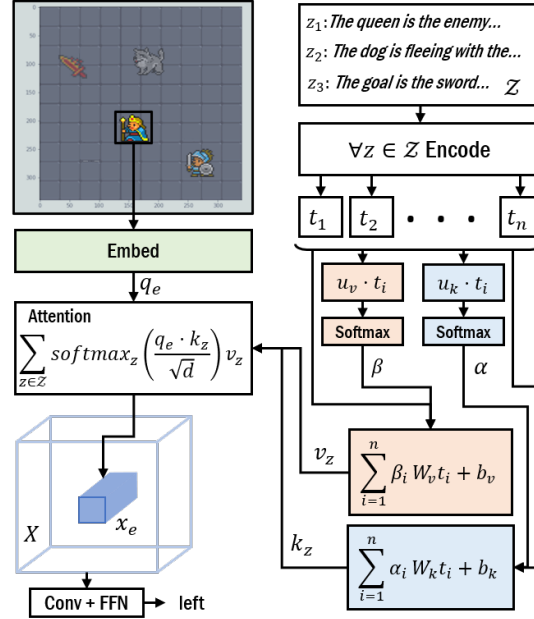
$z_1$: The queen is the enemy...
$z_2$: The dog is fleeing with the...
$z_3$: The goal is the sword... $\mathcal{Z}$

$\forall z \in \mathcal{Z}$ Encode

$t_1$ $t_2$ • • • $t_n$

$u_v \cdot t_i$

$u_k \cdot t_i$

Softmax

Softmax

$\beta$

$\alpha$

Embed

$q_e$

Attention
$\sum_{z \in Z} softmax_z \left(\frac{q_e \cdot k_z}{\sqrt{d}}\right) v_z$

$v_z$

$\sum_{i=1}^{n} \beta_i W_v t_i + b_v$

$X$

$x_e$

$k_z$

$\sum_{i=1}^{n} \alpha_i W_k t_i + b_k$

Conv + FFN → left

0 50 100 150 200 250 300

0 50 100 150 200 250 300